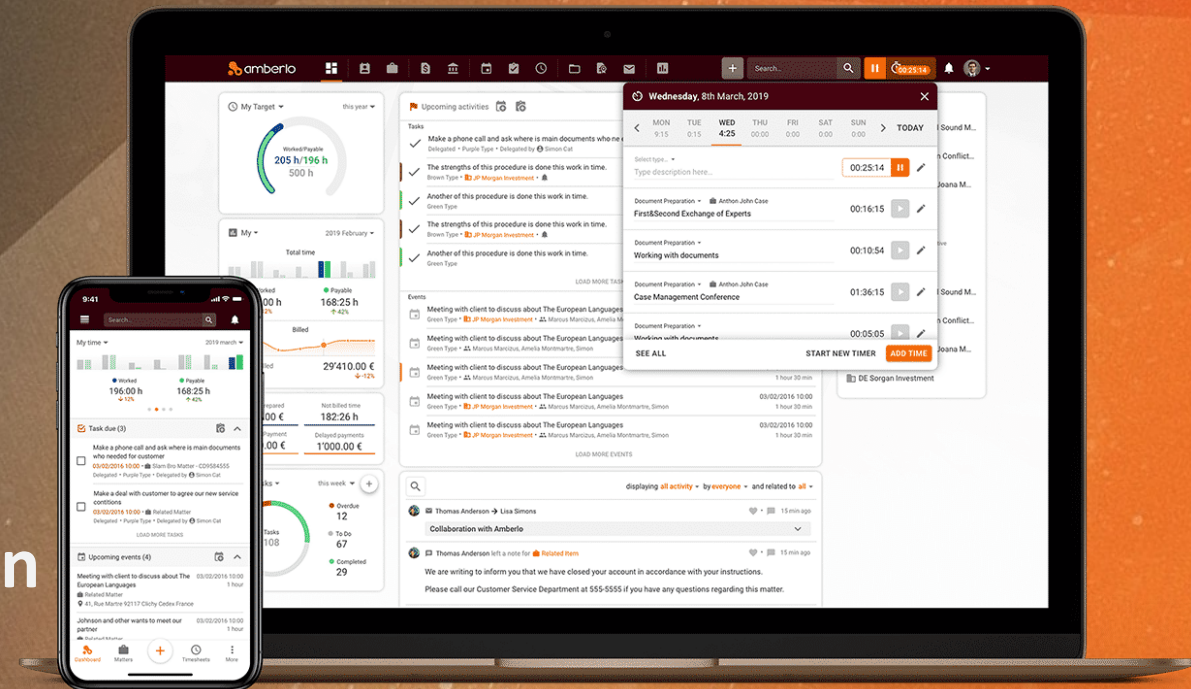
n

amberlo

Search...

00:25:14

My Target this year
Worked/Payable
205 h/196 h
500 h

My 2019 February
Total time
Worked
Payable
168:25 h
42%
Billed
29'410.00 €
12%
Not billed time
182:26 h
Delayed payments
1'000.00 €

this week
Overdue
12
To Do
67
Completed
29

Upcoming activities
Tasks
Make a phone call and ask where is main documents who ne
Delegated • Purple Type • Delegated by Simon Cat
The strengths of this procedure is done this work in time.
Brown Type • JP Morgan Investment
Another of this procedure is done this work in time.
Green Type
The strengths of this procedure is done this work in time.
Brown Type • JP Morgan Investment
Another of this procedure is done this work in time.
Green Type
LOAD MORE TASKS
Events
Meeting with client to discuss about The European Languages
Green Type • JP Morgan Investment • Marcus Marcizus, Amelia Montmartre, Simon
Meeting with client to discuss about The European Languages
Green Type • Marcus Marcizus, Amelia Montmartre, Simon
Meeting with client to discuss about The European Languages
Green Type • Marcus Marcizus, Amelia Montmartre, Simon
1 hour 30 min
Meeting with client to discuss about The European Languages 03/02/2016 10:00
Green Type • JP Morgan Investment • Marcus Marcizus, Amelia Montmartre, Simon 1 hour
Meeting with client to discuss about The European Languages 03/02/2016 10:00
Green Type • JP Morgan Investment • Marcus Marcizus, Amelia Montmartre, Simon 1 hour 30 min
LOAD MORE EVENTS

displaying all activity by everyone and related to all
Thomas Anderson → Lisa Simons 15 min ago
Collaboration with Amberlo
Thomas Anderson left a note for Related Item 15 min ago
We are writing to inform you that we have closed your account in accordance with your instructions.
Please call our Customer Service Department at 555-5555 if you have any questions regarding this matter.

Wednesday, 8th March, 2019
MON 9:15 TUE 0:15 WED 4:25 THU 00:00 FRI 00:00 SAT 00:00 SUN 00:00 TODAY
Select type...
Type description here...
00:25:14
Document Preparation Anthon John Case
First&Second Exchange of Experts 00:16:15
Document Preparation
Working with documents 00:10:54
Document Preparation Anthon John Case
Case Management Conference 01:36:15
Document Preparation
Working with documents 00:05:05
SEE ALL START NEW TIMER ADD TIME

Sound M...
Conflict...
Joana M...
Sound M...
Conflict...
Sound M...
DE Sorgan Investment

9:41
Search...
My time 2019 march
Worked 196:00 h 12%
Payable 168:25 h 42%
Task due (3)
Make a phone call and ask where is main documents who needed for customer
03/02/2016 10:00 • Slam Bro Matter - CD9584555
Delegated • Purple Type • Delegated by Simon Cat
Make a deal with customer to agree our new service contitions
03/02/2016 10:00 • Related Matter
Delegated • Purple Type • Delegated by Simon Cat
LOAD MORE TASKS
Upcoming events (4)
Meeting with client to discuss about The European Languages 03/02/2016 10:00 1 hour
Related Matter
41, Rue Martre 92117 Clichy Cedex France
Johnson and other wants to meet our partner 03/02/2016 10:00 1 hour
Related Matter
Dashboard Matters Timesheets More